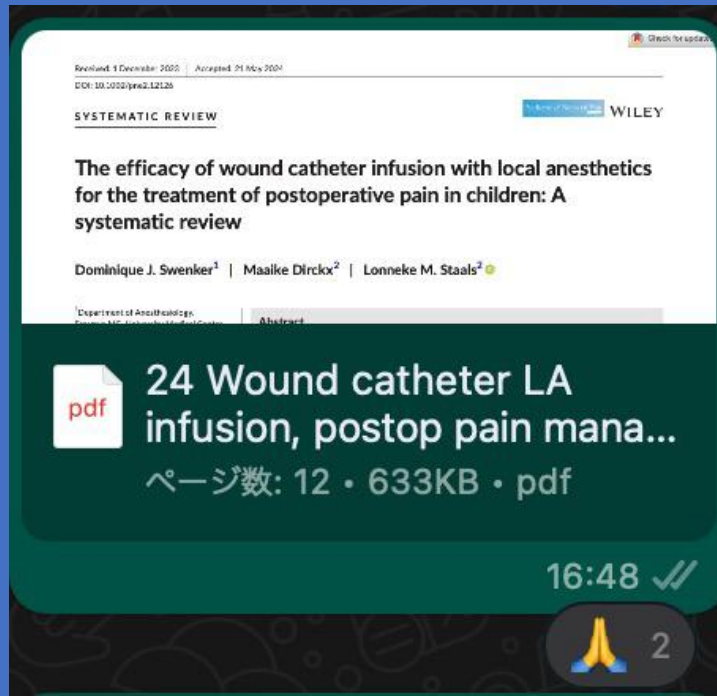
Check for updates

Received: 1 December 2023 | Accepted: 21 May 2024

DOI: 10.1002/pne2.12126

SYSTEMATIC REVIEW

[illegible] WILEY

The efficacy of wound catheter infusion with local anesthetics for the treatment of postoperative pain in children: A systematic review

Dominique J. Swenker$^1$ | Maaike Dirckx$^2$ | Lonneke M. Staals$^2$

$^1$Department of Anesthesiology, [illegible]

Abstract

pdf

24 Wound catheter LA infusion, postop pain mana...

ページ数: 12 • 633KB • pdf

16:48

🙏 2